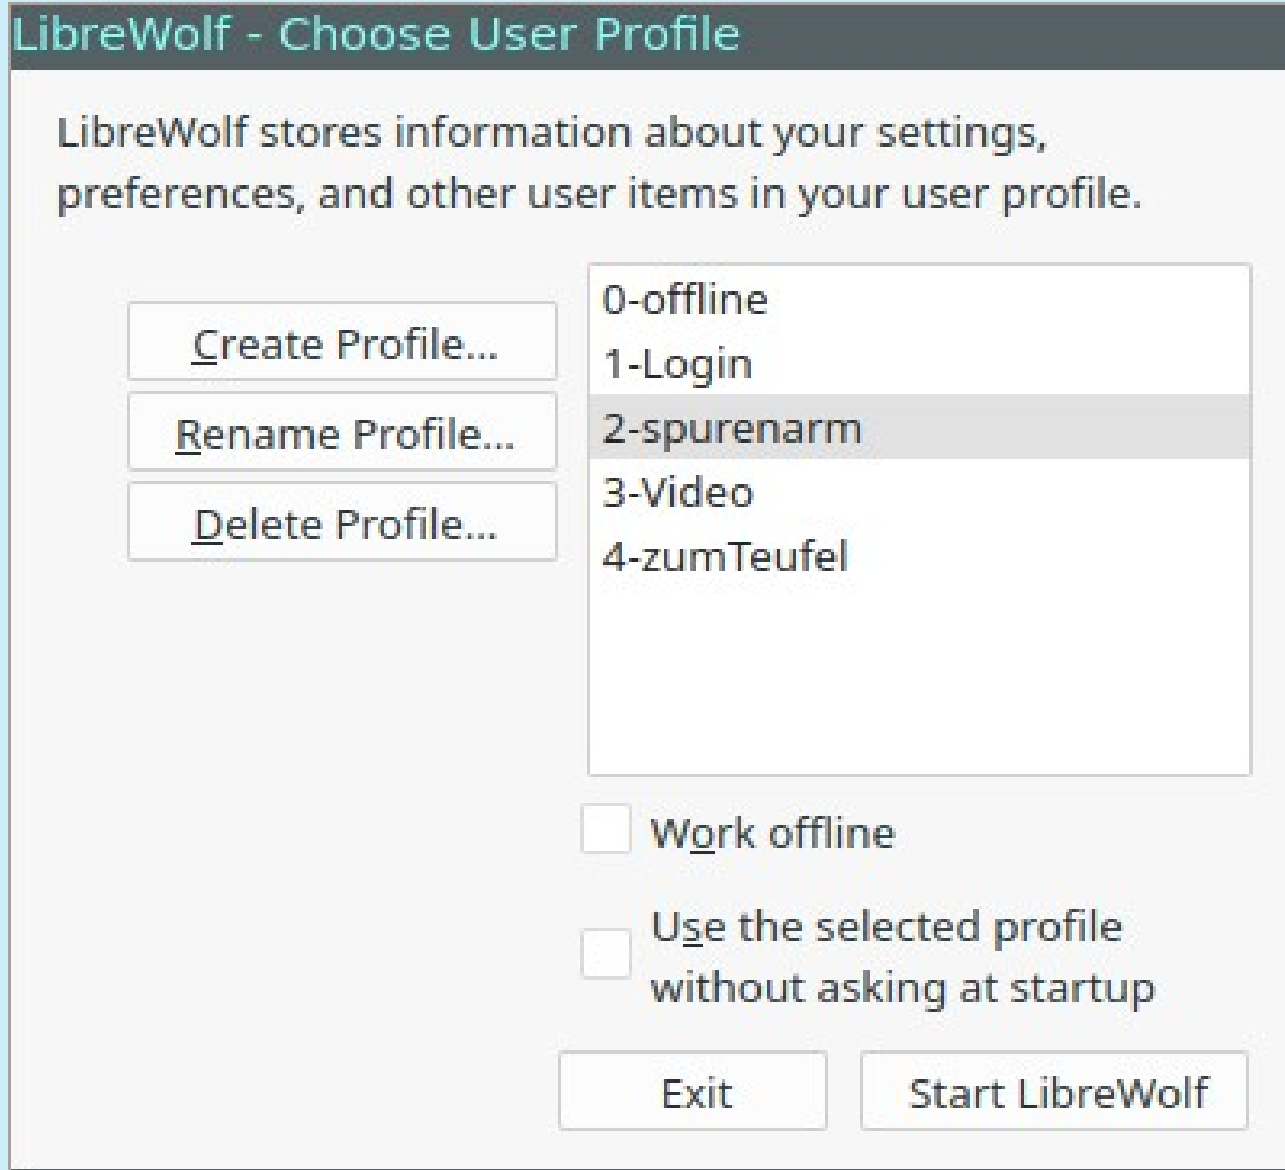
LibreWolf - Choose User Profile

LibreWolf stores information about your settings, preferences, and other user items in your user profile.

Create Profile...
Rename Profile...
Delete Profile...

0-offline
1-Login
2-spurenarm
3-Video
4-zumTeufel

Work offline

Use the selected profile without asking at startup

Exit
Start LibreWolf